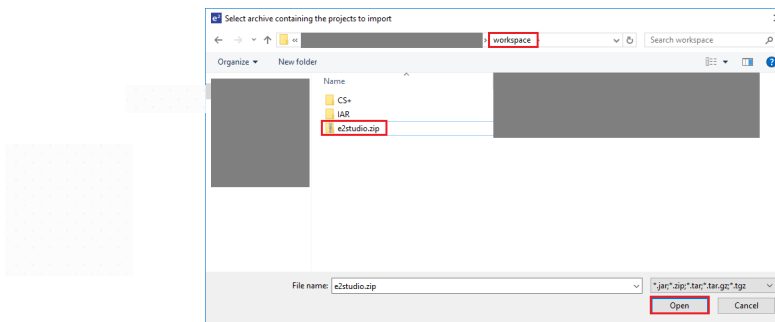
Select archive containing the projects to import

« workspace

Search workspace

Organize ▾ New folder

Name

CS+

IAR

e2studio.zip

File name: e2studio.zip

*.jar;*.zip;*.tar;*.tar.gz;*.tgz

Open

Cancel